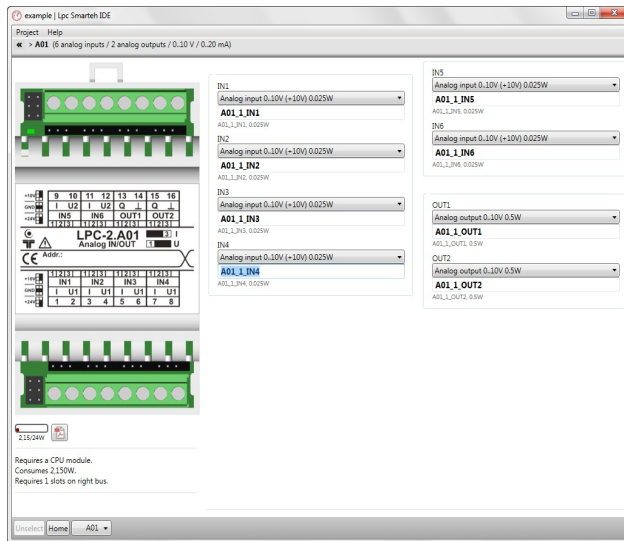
example | Lpc Smarteh IDE

Project Help

« > A01 (6 analog inputs / 2 analog outputs / 0..10 V / 0..20 mA)

| 9 | 10 | 11 | 12 | 13 | 14 | 15 | 16 |
|---|---|---|---|---|---|---|---|
| I | U2 | I | U2 | Q | ⊥ | Q | ⊥ |
| IN5 | | IN6 | | OUT1 | | OUT2 | |

LPC-2.A01
Analog IN/OUT
I
U
CE Addr.:

| IN1 | | IN2 | | IN3 | | IN4 | |
|---|---|---|---|---|---|---|---|
| I | U1 | I | U1 | I | U1 | I | U1 |
| 1 | 2 | 3 | 4 | 5 | 6 | 7 | 8 |

+10V
GND
+24V

2.15/24W

Requires a CPU module.
Consumes 2,150W.
Requires 1 slots on right bus.

IN1
Analog input 0..10V (+10V) 0.025W
A01_1_IN1
A01_1_IN1, 0.025W
IN2
Analog input 0..10V (+10V) 0.025W
A01_1_IN2
A01_1_IN2, 0.025W
IN3
Analog input 0..10V (+10V) 0.025W
A01_1_IN3
A01_1_IN3, 0.025W
IN4
Analog input 0..10V (+10V) 0.025W
A01_1_IN4
A01_1_IN4, 0.025W

IN5
Analog input 0..10V (+10V) 0.025W
A01_1_IN5
A01_1_IN5, 0.025W
IN6
Analog input 0..10V (+10V) 0.025W
A01_1_IN6
A01_1_IN6, 0.025W

OUT1
Analog output 0..10V 0.5W
A01_1_OUT1
A01_1_OUT1, 0.5W
OUT2
Analog output 0..10V 0.5W
A01_1_OUT2
A01_1_OUT2, 0.5W

Unselect Home A01